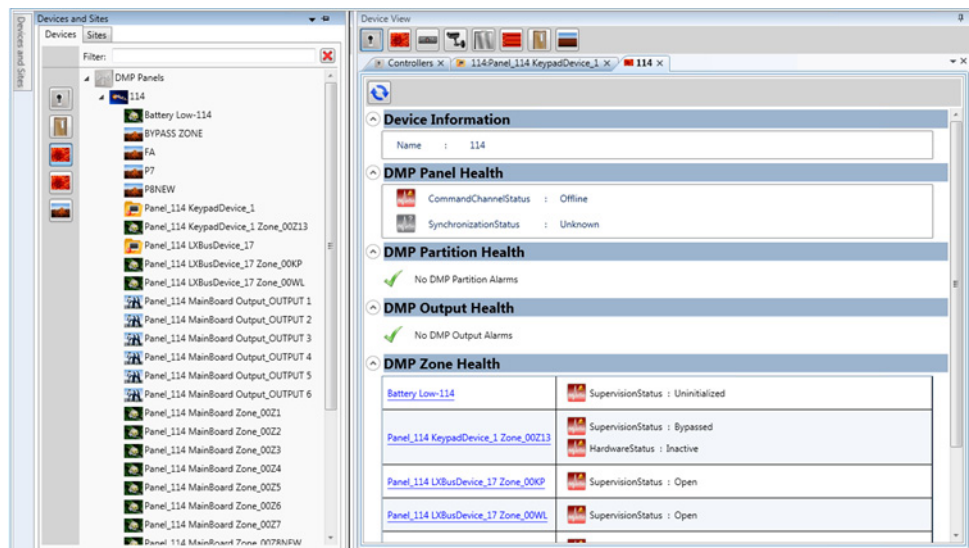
Devices and Sites

Devices and Sites

Devices | Sites

Filter:

DMP Panels
114
Battery Low-114
BYPASS ZONE
FA
P7
P8NEW
Panel_114 KeypadDevice_1
Panel_114 KeypadDevice_1 Zone_00Z13
Panel_114 LXBusDevice_17
Panel_114 LXBusDevice_17 Zone_00KP
Panel_114 LXBusDevice_17 Zone_00WL
Panel_114 MainBoard Output_OUTPUT 1
Panel_114 MainBoard Output_OUTPUT 2
Panel_114 MainBoard Output_OUTPUT 3
Panel_114 MainBoard Output_OUTPUT 4
Panel_114 MainBoard Output_OUTPUT 5
Panel_114 MainBoard Output_OUTPUT 6
Panel_114 MainBoard Zone_00Z1
Panel_114 MainBoard Zone_00Z2
Panel_114 MainBoard Zone_00Z3
Panel_114 MainBoard Zone_00Z4
Panel_114 MainBoard Zone_00Z5
Panel_114 MainBoard Zone_00Z6
Panel_114 MainBoard Zone_00Z7
Panel_114 MainBoard Zone_00Z8NEW

Device View

Controllers × | 114:Panel_114 KeypadDevice_1 × | 114 ×

Device Information

Name : 114

DMP Panel Health

CommandChannelStatus : Offline

SynchronizationStatus : Unknown

DMP Partition Health

No DMP Partition Alarms

DMP Output Health

No DMP Output Alarms

DMP Zone Health

| Battery Low-114 | SupervisionStatus : Uninitialized |
|---|---|
| Panel_114 KeypadDevice_1 Zone_00Z13 | SupervisionStatus : Bypassed<br>HardwareStatus : Inactive |
| Panel_114 LXBusDevice_17 Zone_00KP | SupervisionStatus : Open |
| Panel_114 LXBusDevice_17 Zone_00WL | SupervisionStatus : Open |